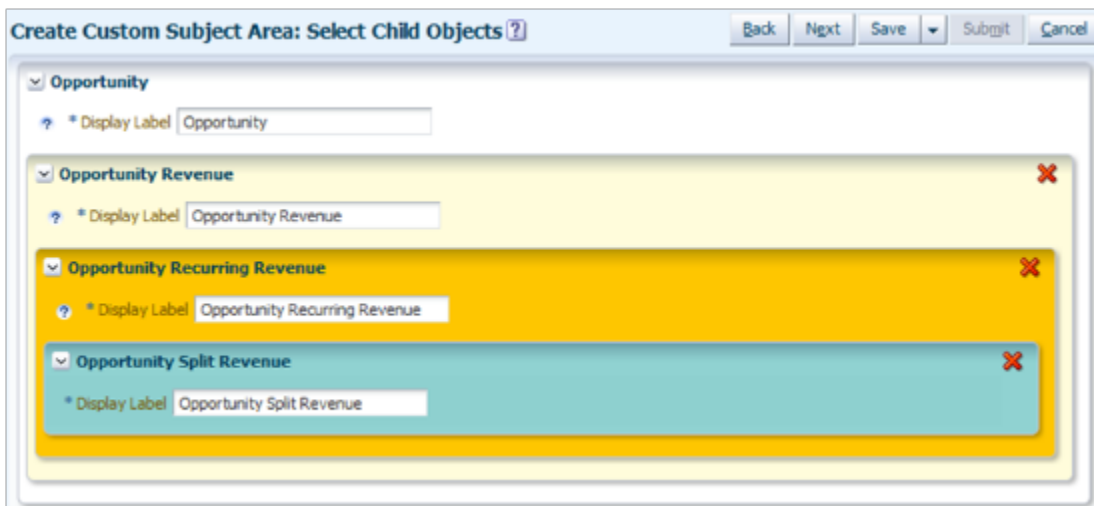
Create Custom Subject Area: Select Child Objects ?

Back Next Save Submit Cancel

Opportunity

? * Display Label Opportunity

Opportunity Revenue

? * Display Label Opportunity Revenue

Opportunity Recurring Revenue

? * Display Label Opportunity Recurring Revenue

Opportunity Split Revenue

* Display Label Opportunity Split Revenue